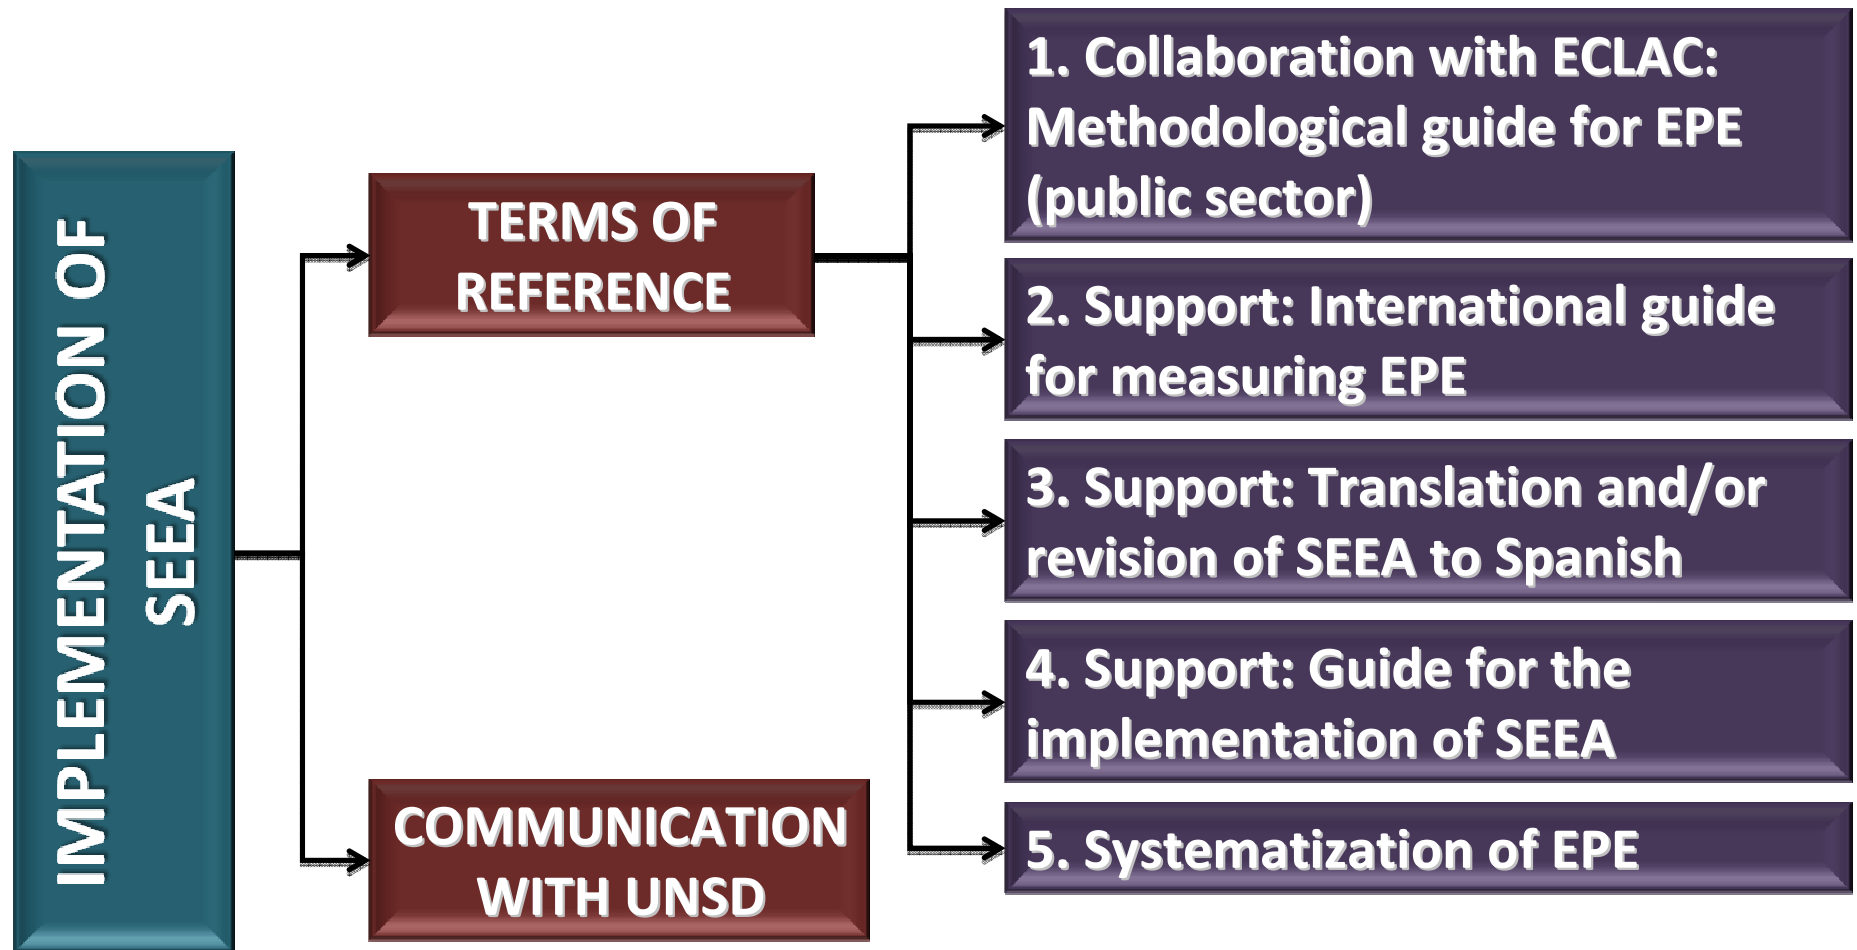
IMPLEMENTATION OF SEEA

TERMS OF REFERENCE

COMMUNICATION WITH UNSD

1. Collaboration with ECLAC: Methodological guide for EPE (public sector)

2. Support: International guide for measuring EPE

3. Support: Translation and/or revision of SEEA to Spanish

4. Support: Guide for the implementation of SEEA

5. Systematization of EPE